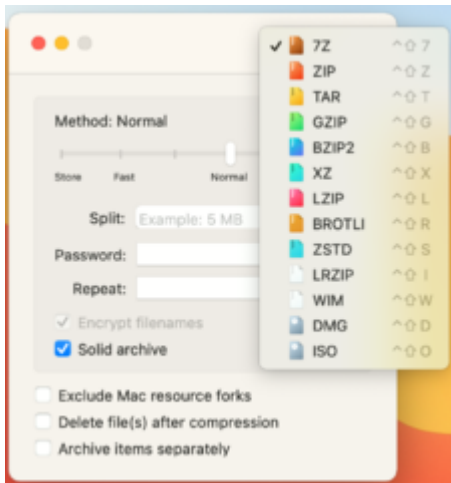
Method: Normal

Store
Fast
Normal

Split: Example: 5 MB

Password:

Repeat:

Encrypt filenames

Solid archive

Exclude Mac resource forks

Delete file(s) after compression

Archive items separately

✓ 7Z ^⇧7
ZIP ^⇧Z
TAR ^⇧T
GZIP ^⇧G
BZIP2 ^⇧B
XZ ^⇧X
LZIP ^⇧L
BROTLI ^⇧R
ZSTD ^⇧S
LRZIP ^⇧I
WIM ^⇧W
DMG ^⇧D
ISO ^⇧O